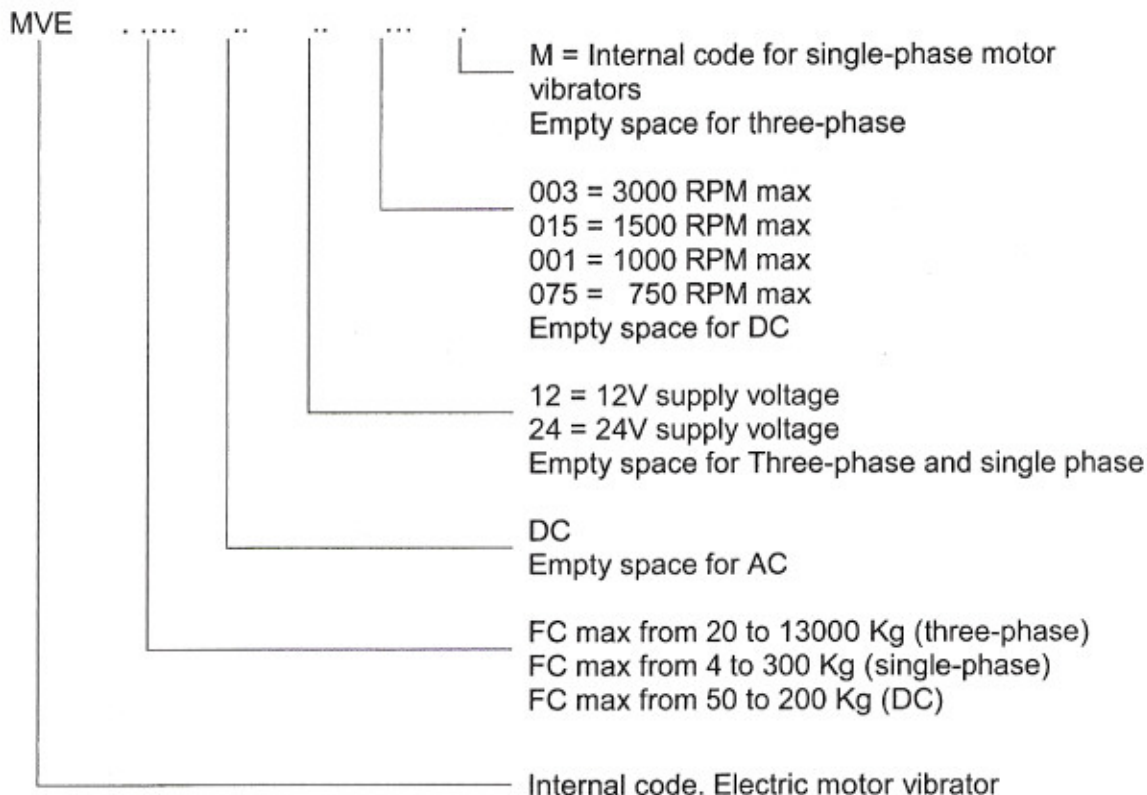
MVE . .... .. .. ... .

M = Internal code for single-phase motor vibrators
Empty space for three-phase

003 = 3000 RPM max
015 = 1500 RPM max
001 = 1000 RPM max
075 = 750 RPM max
Empty space for DC

12 = 12V supply voltage
24 = 24V supply voltage
Empty space for Three-phase and single phase

DC
Empty space for AC

FC max from 20 to 13000 Kg (three-phase)
FC max from 4 to 300 Kg (single-phase)
FC max from 50 to 200 Kg (DC)

Internal code. Electric motor vibrator